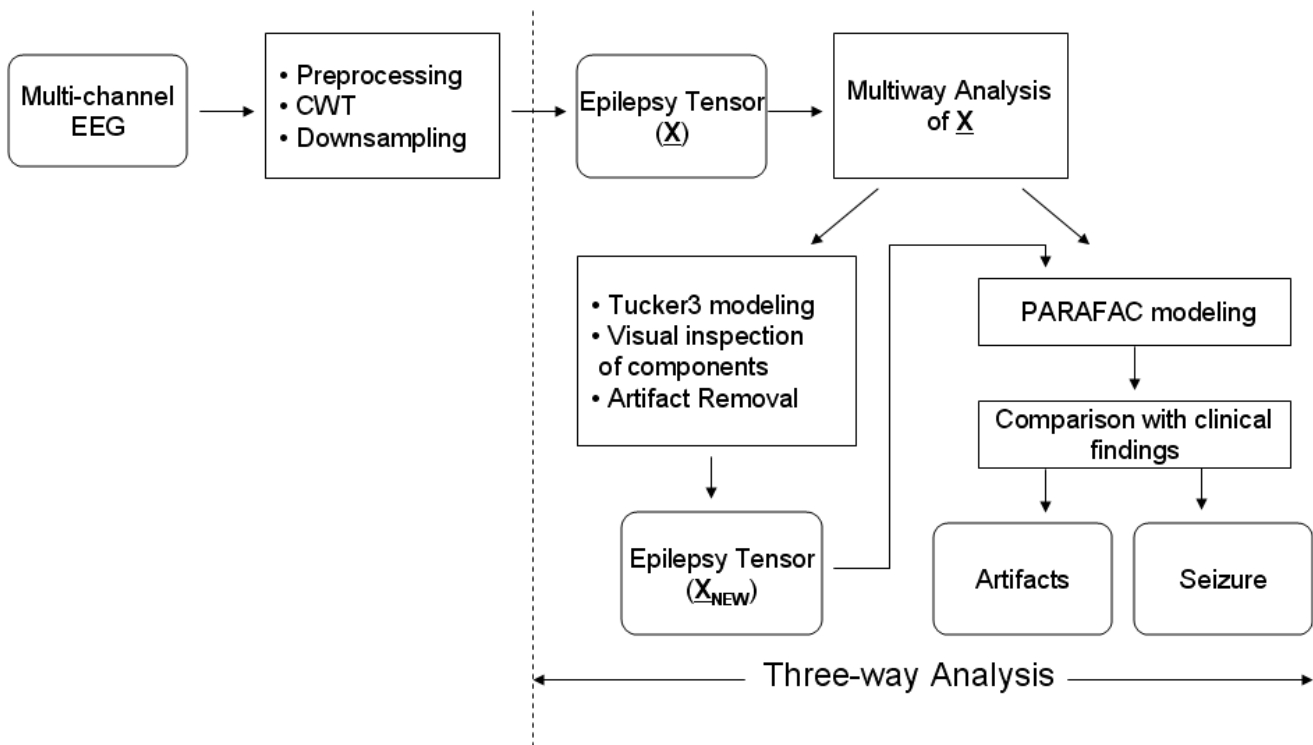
Multi-channel EEG

• Preprocessing
• CWT
• Downsampling

Epilepsy Tensor ($\underline{\mathbf{X}}$)

Multiway Analysis of $\underline{\mathbf{X}}$

• Tucker3 modeling
• Visual inspection of components
• Artifact Removal

Epilepsy Tensor ($\underline{\mathbf{X}}_{\mathbf{NEW}}$)

PARAFAC modeling

Comparison with clinical findings

Artifacts

Seizure

Three-way Analysis